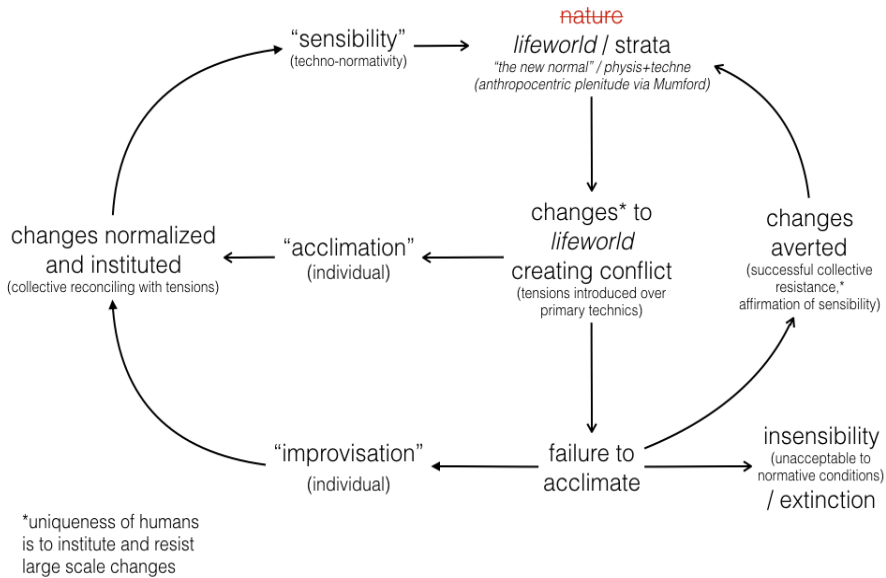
"sensibility"
(techno-normativity)

~~nature~~
*lifeworld* / strata
*"the new normal" / physis+techne*
*(anthropocentric plenitude via Mumford)*

changes normalized and instituted
(collective reconciling with tensions)

"acclimation"
(individual)

changes* to *lifeworld* creating conflict
(tensions introduced over primary technics)

changes averted
(successful collective resistance,* affirmation of sensibility)

"improvisation"
(individual)

failure to acclimate

insensibility
(unacceptable to normative conditions)
/ extinction

*uniqueness of humans is to institute and resist large scale changes